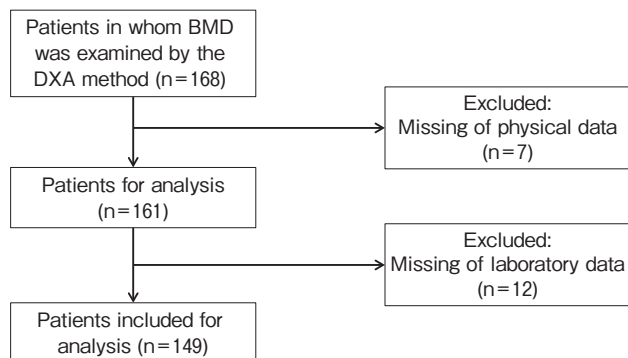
Patients in whom BMD was examined by the DXA method (n=168)

Excluded:
Missing of physical data
(n=7)

Patients for analysis
(n=161)

Excluded:
Missing of laboratory data
(n=12)

Patients included for analysis (n=149)